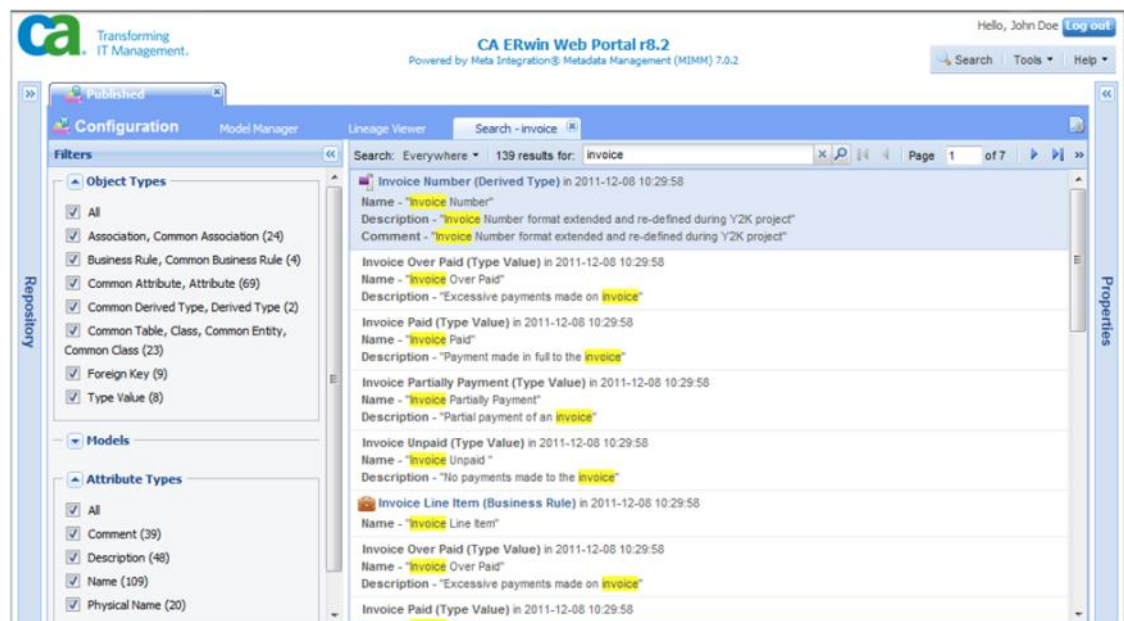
ca. Transforming IT Management.

CA ERwin Web Portal r8.2
Powered by Meta Integration® Metadata Management (MIMM) 7.0.2

Hello, John Doe Log out
Search Tools ▾ Help ▾

»
Published
«

Configuration Model Manager Lineage Viewer Search - invoice

Filters «

Search: Everywhere ▾ 139 results for: invoice
Page 1 of 7 »

Object Types
All
Association, Common Association (24)
Business Rule, Common Business Rule (4)
Common Attribute, Attribute (69)
Common Derived Type, Derived Type (2)
Common Table, Class, Common Entity, Common Class (23)
Foreign Key (9)
Type Value (8)

Models

Attribute Types
All
Comment (39)
Description (48)
Name (109)
Physical Name (20)

Invoice Number (Derived Type) in 2011-12-08 10:29:58
Name - "Invoice Number"
Description - "Invoice Number format extended and re-defined during Y2K project"
Comment - "Invoice Number format extended and re-defined during Y2K project"

Invoice Over Paid (Type Value) in 2011-12-08 10:29:58
Name - "Invoice Over Paid"
Description - "Excessive payments made on invoice"

Invoice Paid (Type Value) in 2011-12-08 10:29:58
Name - "Invoice Paid"
Description - "Payment made in full to the invoice"

Invoice Partially Payment (Type Value) in 2011-12-08 10:29:58
Name - "Invoice Partially Payment"
Description - "Partial payment of an invoice"

Invoice Unpaid (Type Value) in 2011-12-08 10:29:58
Name - "Invoice Unpaid "
Description - "No payments made to the invoice"

Invoice Line Item (Business Rule) in 2011-12-08 10:29:58
Name - "Invoice Line Item"

Invoice Over Paid (Type Value) in 2011-12-08 10:29:58
Name - "Invoice Over Paid"
Description - "Excessive payments made on invoice"

Invoice Paid (Type Value) in 2011-12-08 10:29:58

Repository
Properties